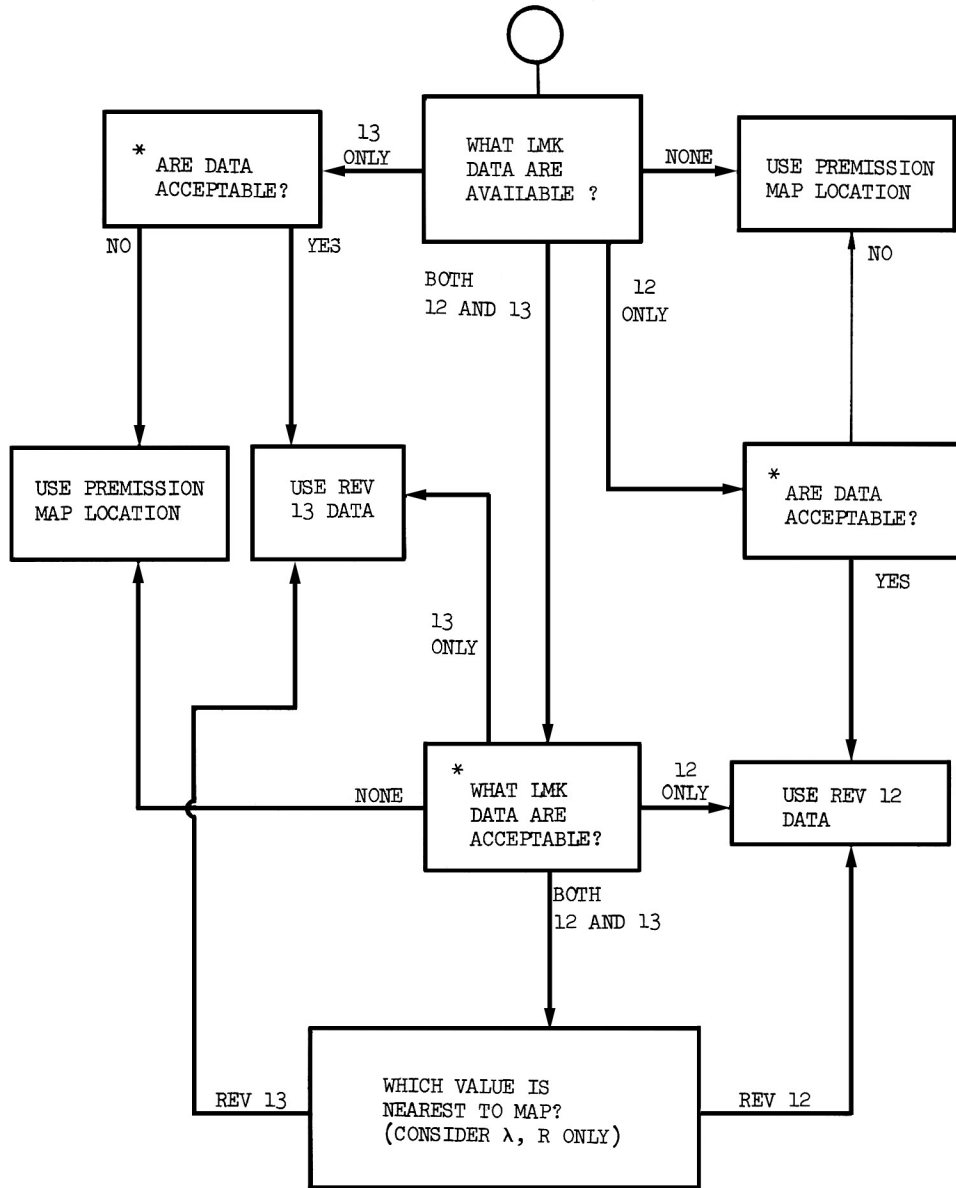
WHAT LMK DATA ARE AVAILABLE ?

13 ONLY

* ARE DATA ACCEPTABLE?

NO

YES

NONE

USE PREMISSION MAP LOCATION

NO

BOTH 12 AND 13

12 ONLY

USE PREMISSION MAP LOCATION

USE REV 13 DATA

* ARE DATA ACCEPTABLE?

YES

13 ONLY

NONE

* WHAT LMK DATA ARE ACCEPTABLE?

12 ONLY

USE REV 12 DATA

BOTH 12 AND 13

REV 13

WHICH VALUE IS NEAREST TO MAP? (CONSIDER $\lambda$, R ONLY)

REV 12